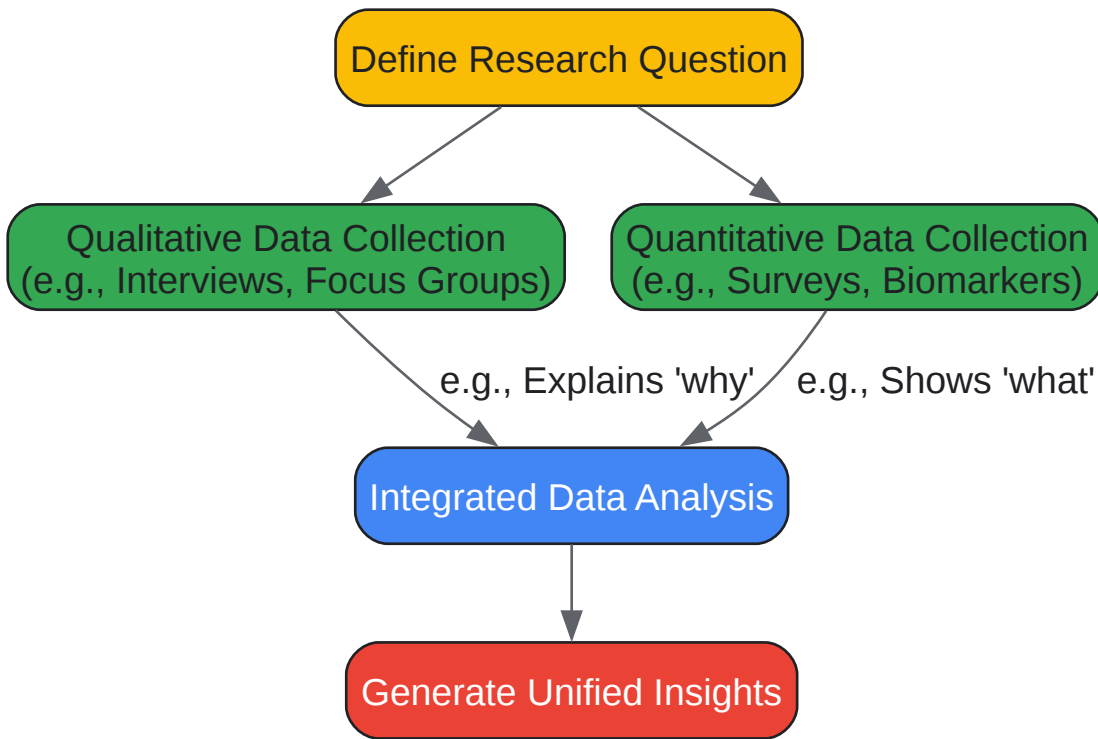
Define Research Question

Qualitative Data Collection
(e.g., Interviews, Focus Groups)

Quantitative Data Collection
(e.g., Surveys, Biomarkers)

e.g., Explains 'why'

e.g., Shows 'what'

Integrated Data Analysis

Generate Unified Insights